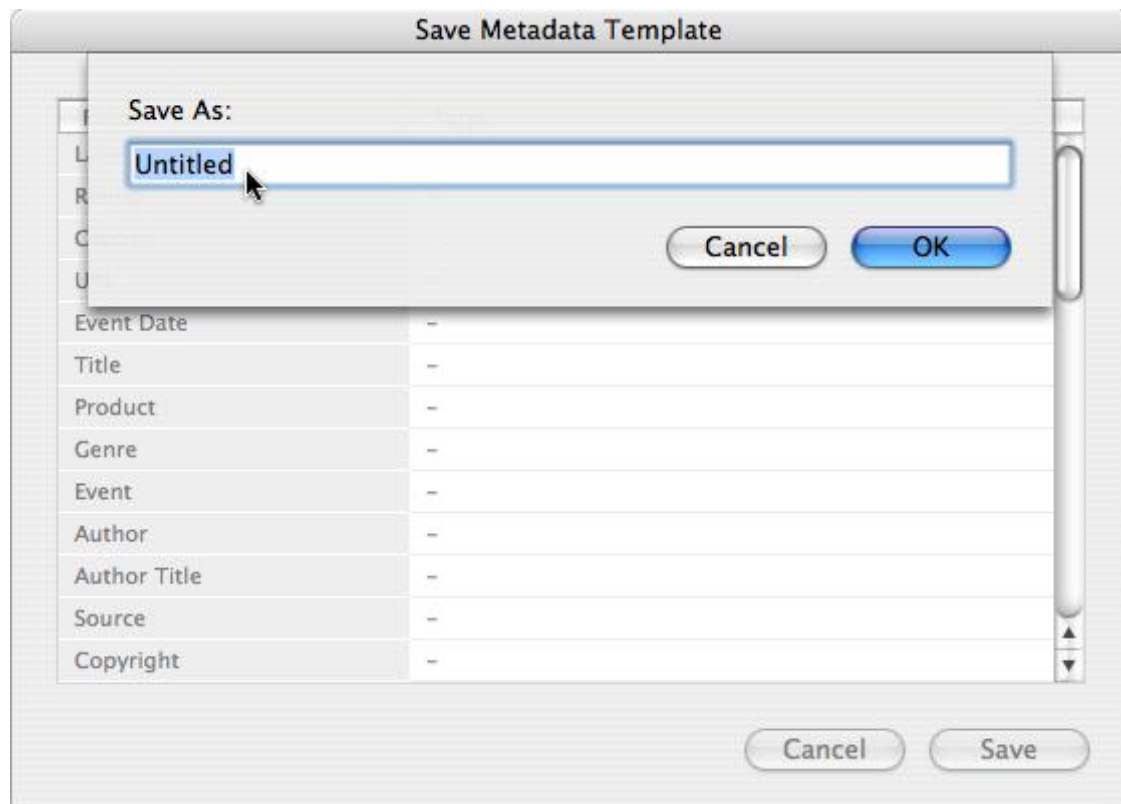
Save Metadata Template

Save As:

Untitled

Cancel OK

| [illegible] | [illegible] |
|---|---|
| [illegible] | |
| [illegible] | |
| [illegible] | |
| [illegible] | |
| Event Date | – |
| Title | – |
| Product | – |
| Genre | – |
| Event | – |
| Author | – |
| Author Title | – |
| Source | – |
| Copyright | – |

Cancel Save